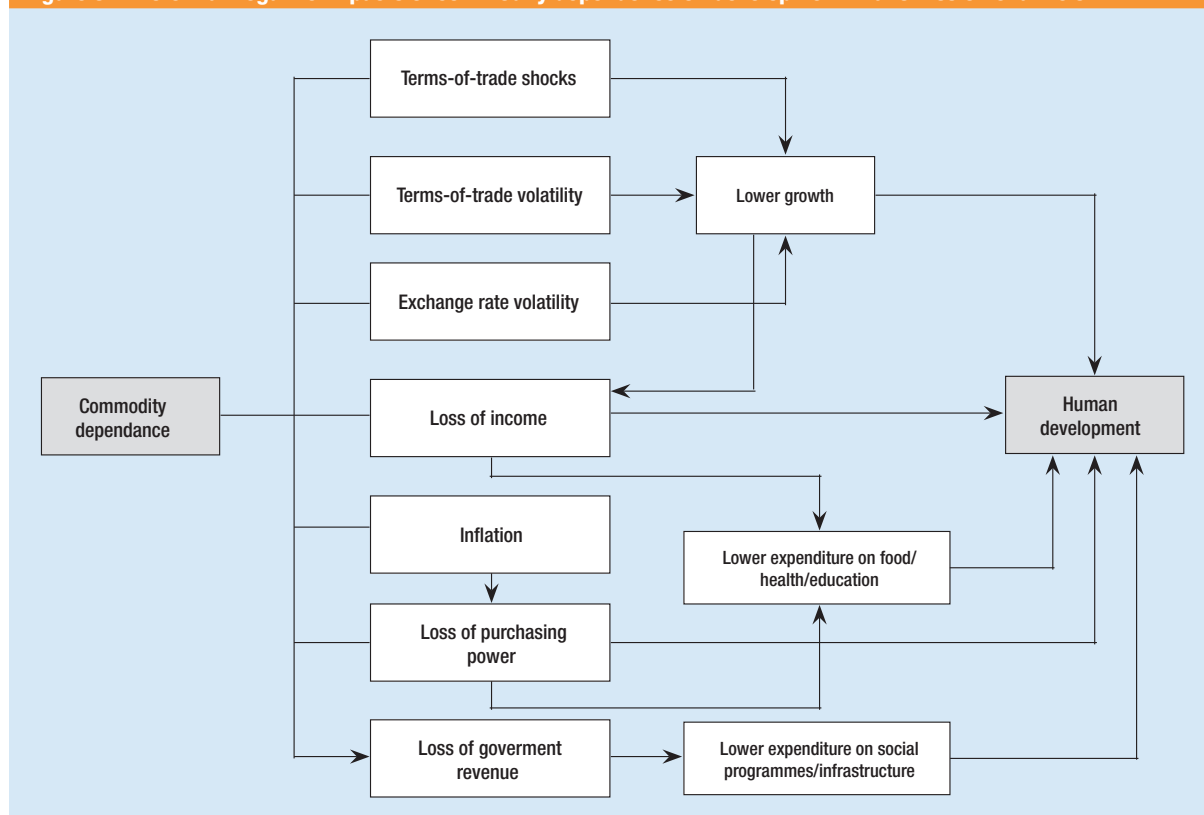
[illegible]

Terms-of-trade shocks

Terms-of-trade volatility

Lower growth

Exchange rate volatility

Commodity dependance

Loss of income

Human development

Inflation

Lower expenditure on food/ health/education

Loss of purchasing power

Loss of goverment revenue

Lower expenditure on social programmes/infrastructure